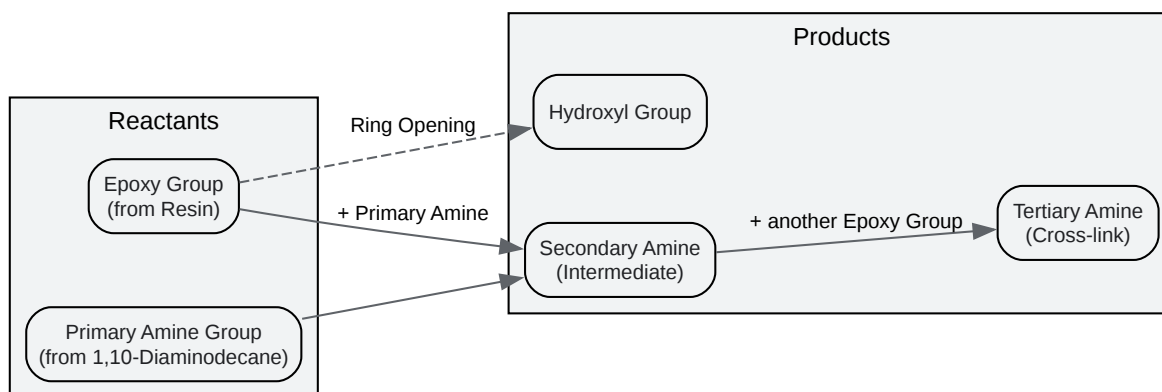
Reactants

Epoxy Group
(from Resin)

Primary Amine Group
(from 1,10-Diaminodecane)

Ring Opening

+ Primary Amine

Products

Hydroxyl Group

Secondary Amine
(Intermediate)

+ another Epoxy Group

Tertiary Amine
(Cross-link)